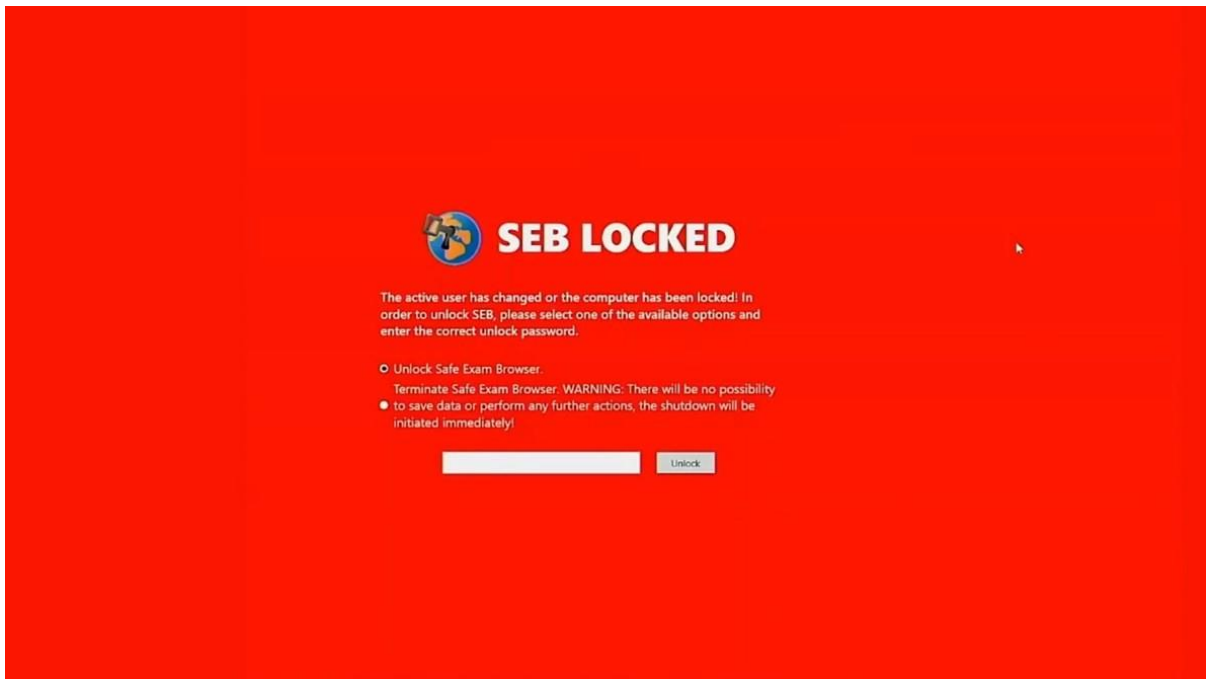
SEB LOCKED

The active user has changed or the computer has been locked! In order to unlock SEB, please select one of the available options and enter the correct unlock password.

Unlock Safe Exam Browser.

Terminate Safe Exam Browser. WARNING: There will be no possibility to save data or perform any further actions, the shutdown will be initiated immediately!

Unlock